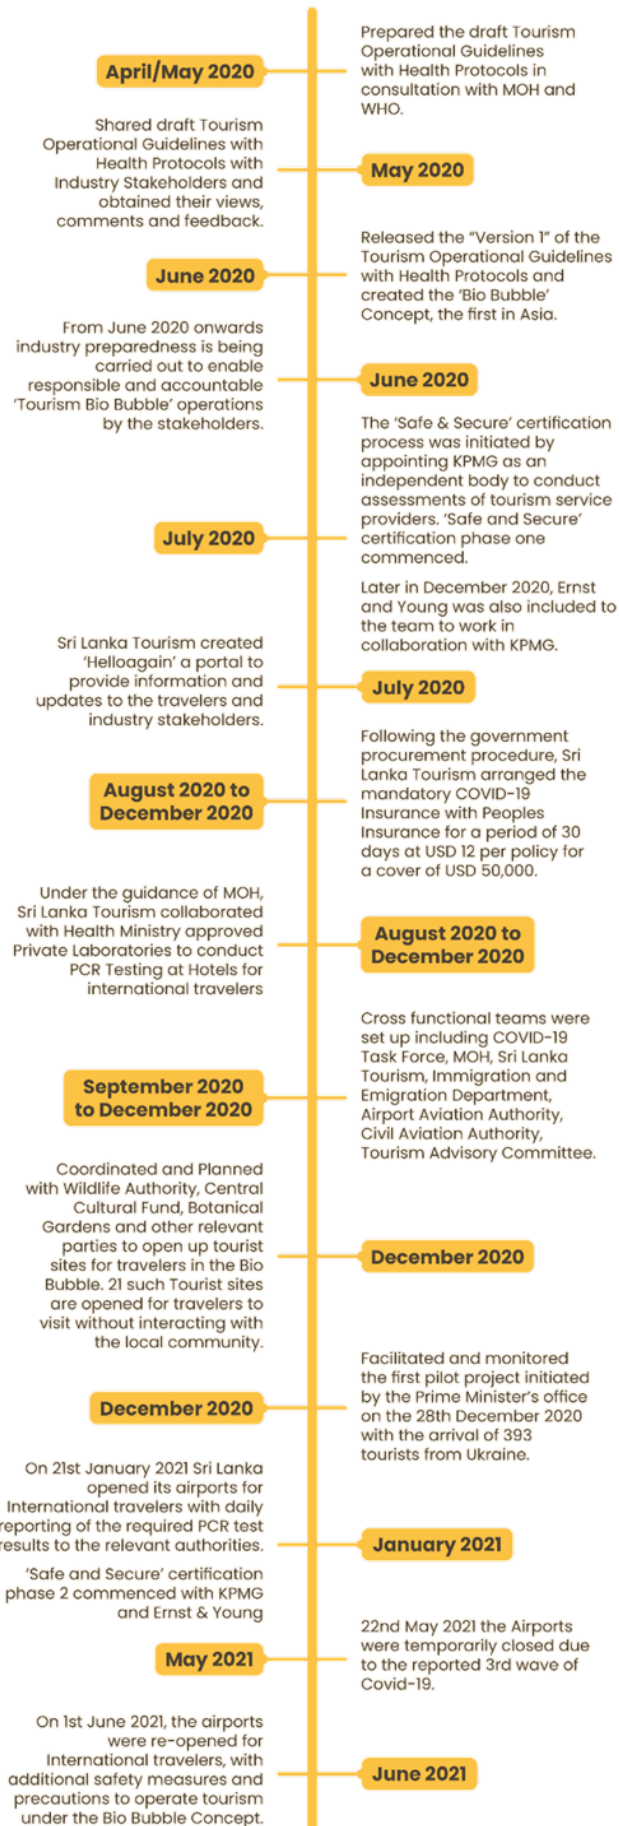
Prepared the draft Tourism Operational Guidelines with Health Protocols in consultation with MOH and WHO.

April/May 2020

Shared draft Tourism Operational Guidelines with Health Protocols with Industry Stakeholders and obtained their views, comments and feedback.

May 2020

Released the "Version 1" of the Tourism Operational Guidelines with Health Protocols and created the 'Bio Bubble' Concept, the first in Asia.

June 2020

From June 2020 onwards industry preparedness is being carried out to enable responsible and accountable 'Tourism Bio Bubble' operations by the stakeholders.

June 2020

The 'Safe & Secure' certification process was initiated by appointing KPMG as an independent body to conduct assessments of tourism service providers. 'Safe and Secure' certification phase one commenced.

July 2020

Later in December 2020, Ernst and Young was also included to the team to work in collaboration with KPMG.

Sri Lanka Tourism created 'Helloagain' a portal to provide information and updates to the travelers and industry stakeholders.

July 2020

Following the government procurement procedure, Sri Lanka Tourism arranged the mandatory COVID-19 Insurance with Peoples Insurance for a period of 30 days at USD 12 per policy for a cover of USD 50,000.

August 2020 to December 2020

Under the guidance of MOH, Sri Lanka Tourism collaborated with Health Ministry approved Private Laboratories to conduct PCR Testing at Hotels for international travelers

August 2020 to December 2020

Cross functional teams were set up including COVID-19 Task Force, MOH, Sri Lanka Tourism, Immigration and Emigration Department, Airport Aviation Authority, Civil Aviation Authority, Tourism Advisory Committee.

September 2020 to December 2020

Coordinated and Planned with Wildlife Authority, Central Cultural Fund, Botanical Gardens and other relevant parties to open up tourist sites for travelers in the Bio Bubble. 21 such Tourist sites are opened for travelers to visit without interacting with the local community.

December 2020

Facilitated and monitored the first pilot project initiated by the Prime Minister's office on the 28th December 2020 with the arrival of 393 tourists from Ukraine.

December 2020

On 21st January 2021 Sri Lanka opened its airports for International travelers with daily reporting of the required PCR test results to the relevant authorities.

January 2021

'Safe and Secure' certification phase 2 commenced with KPMG and Ernst & Young

22nd May 2021 the Airports were temporarily closed due to the reported 3rd wave of Covid-19.

May 2021

On 1st June 2021, the airports were re-opened for International travelers, with additional safety measures and precautions to operate tourism under the Bio Bubble Concept.

June 2021